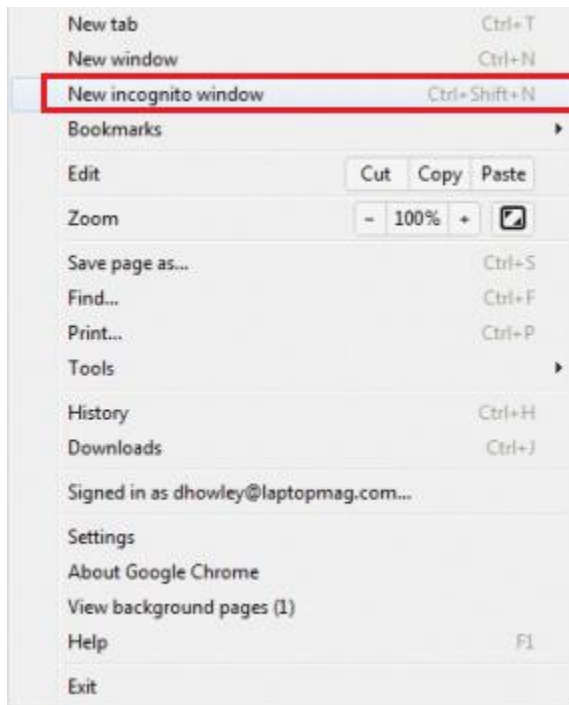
New tab Ctrl+T
New window Ctrl+N
New incognito window Ctrl+Shift+N
Bookmarks
Edit Cut Copy Paste
Zoom - 100% +
Save page as... Ctrl+S
Find... Ctrl+F
Print... Ctrl+P
Tools
History Ctrl+H
Downloads Ctrl+J
Signed in as dhowley@laptopmag.com...
Settings
About Google Chrome
View background pages (1)
Help F1
Exit